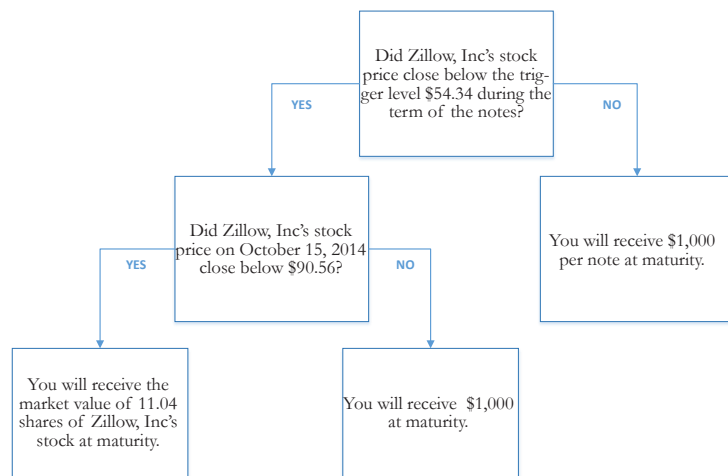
Did Zillow, Inc's stock price close below the trigger level $54.34 during the term of the notes?

YES

NO

Did Zillow, Inc's stock price on October 15, 2014 close below $90.56?

You will receive $1,000 per note at maturity.

YES

NO

You will receive the market value of 11.04 shares of Zillow, Inc's stock at maturity.

You will receive $1,000 at maturity.